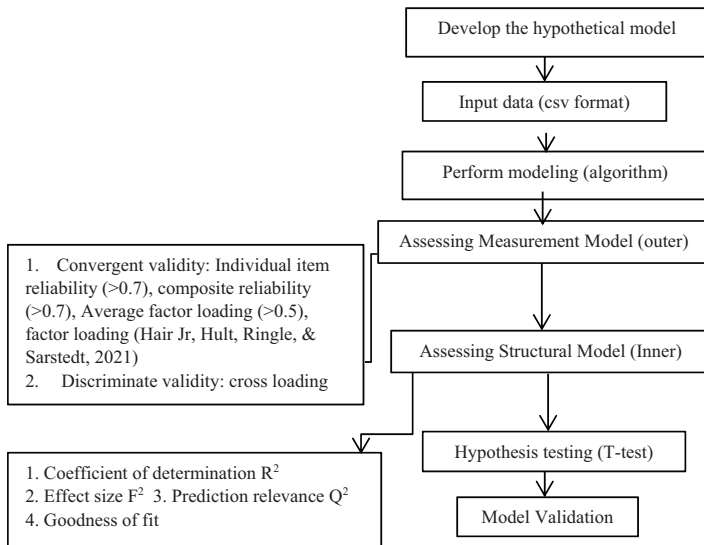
Develop the hypothetical model

Input data (csv format)

Perform modeling (algorithm)

Assessing Measurement Model (outer)

1. Convergent validity: Individual item reliability (>0.7), composite reliability (>0.7), Average factor loading (>0.5), factor loading (Hair Jr, Hult, Ringle, & Sarstedt, 2021)
2. Discriminate validity: cross loading

Assessing Structural Model (Inner)

1. Coefficient of determination $R^2$
2. Effect size $F^2$ 3. Prediction relevance $Q^2$
4. Goodness of fit

Hypothesis testing (T-test)

Model Validation